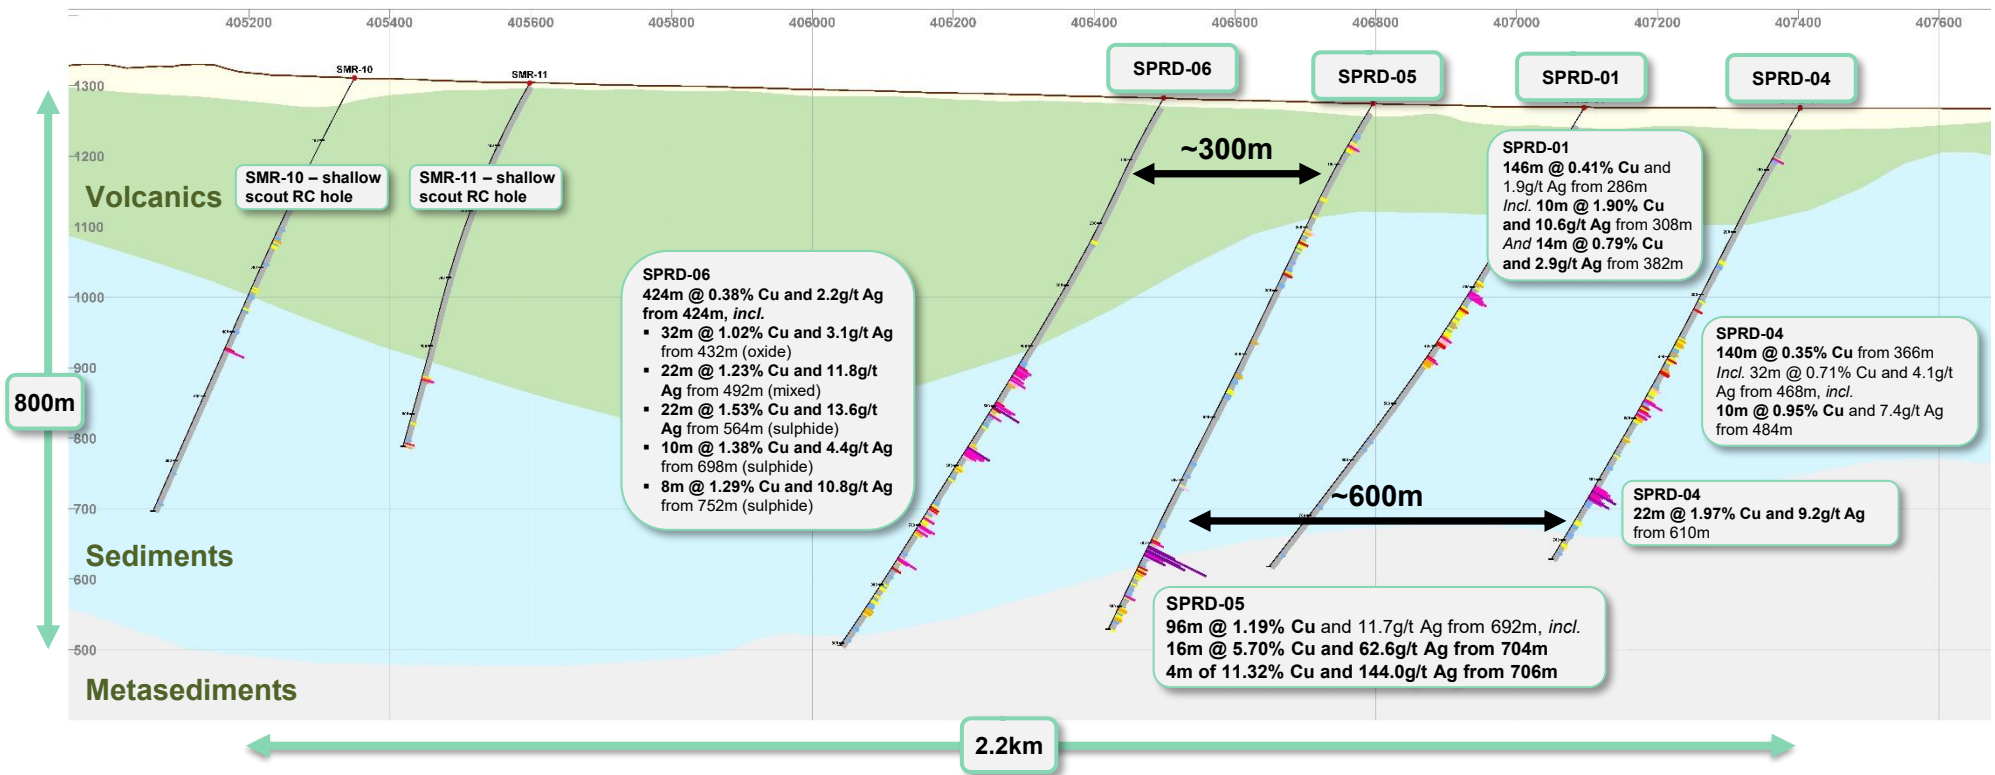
405200 405400 405600 405800 406000 406200 406400 406600 406800 407000 407200 407400 407600

1300
1200
1100
1000
900
800
700
600
500

SMR-10
SMR-11
SPRD-06
SPRD-05
SPRD-01
SPRD-04

800m

Volcanics

SMR-10 – shallow scout RC hole

SMR-11 – shallow scout RC hole

~300m

SPRD-01
146m @ 0.41% Cu and 1.9g/t Ag from 286m
Incl. 10m @ 1.90% Cu and 10.6g/t Ag from 308m
And 14m @ 0.79% Cu and 2.9g/t Ag from 382m

SPRD-06
424m @ 0.38% Cu and 2.2g/t Ag from 424m, incl.
▪ 32m @ 1.02% Cu and 3.1g/t Ag from 432m (oxide)
▪ 22m @ 1.23% Cu and 11.8g/t Ag from 492m (mixed)
▪ 22m @ 1.53% Cu and 13.6g/t Ag from 564m (sulphide)
▪ 10m @ 1.38% Cu and 4.4g/t Ag from 698m (sulphide)
▪ 8m @ 1.29% Cu and 10.8g/t Ag from 752m (sulphide)

SPRD-04
140m @ 0.35% Cu from 366m
Incl. 32m @ 0.71% Cu and 4.1g/t Ag from 468m, incl.
10m @ 0.95% Cu and 7.4g/t Ag from 484m

~600m

SPRD-04
22m @ 1.97% Cu and 9.2g/t Ag from 610m

Sediments

SPRD-05
96m @ 1.19% Cu and 11.7g/t Ag from 692m, incl.
16m @ 5.70% Cu and 62.6g/t Ag from 704m
4m of 11.32% Cu and 144.0g/t Ag from 706m

Metasediments

2.2km